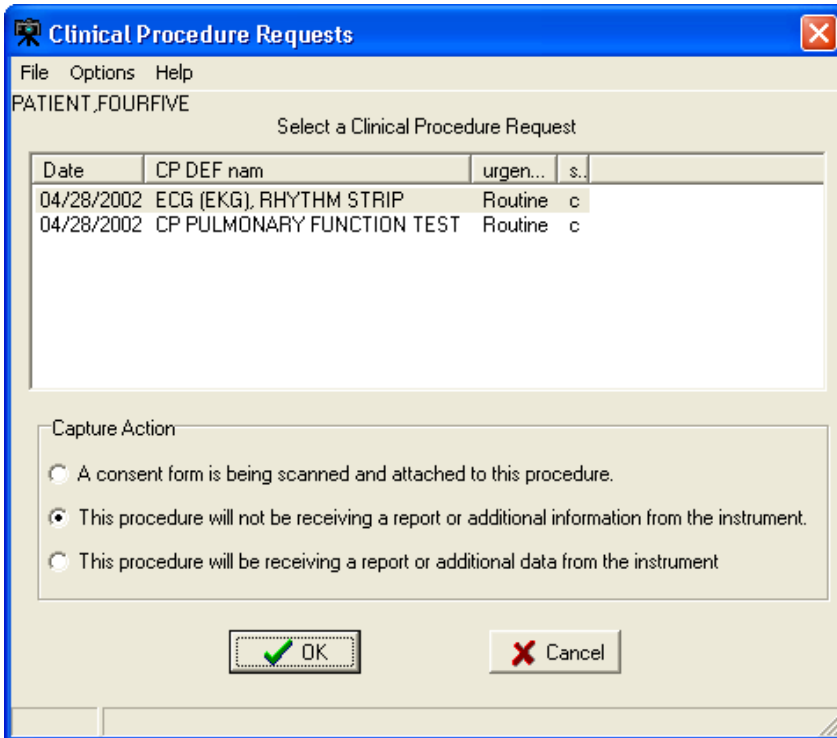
Clinical Procedure Requests

File Options Help

PATIENT,FOURFIVE

Select a Clinical Procedure Request

| Date | CP DEF nam | urgen... | s. |
|---|---|---|---|
| 04/28/2002 | ECG (EKG), RHYTHM STRIP | Routine | c |
| 04/28/2002 | CP PULMONARY FUNCTION TEST | Routine | c |

Capture Action

A consent form is being scanned and attached to this procedure.

This procedure will not be receiving a report or additional information from the instrument.

This procedure will be receiving a report or additional data from the instrument

OK

Cancel